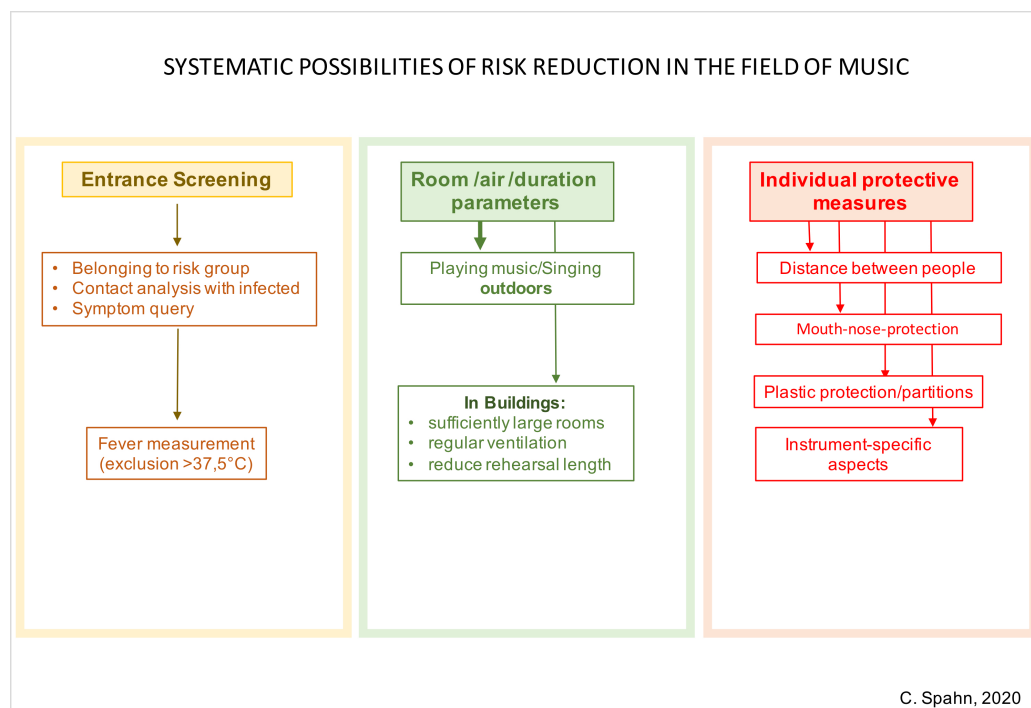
SYSTEMATIC POSSIBILITIES OF RISK REDUCTION IN THE FIELD OF MUSIC

Entrance Screening

- Belonging to risk group
- Contact analysis with infected
- Symptom query

Fever measurement (exclusion >37,5°C)

Room /air /duration parameters

Playing music/Singing **outdoors**

In Buildings:
- sufficiently large rooms
- regular ventilation
- reduce rehearsal length

Individual protective measures

Distance between people

Mouth-nose-protection

Plastic protection/partitions

Instrument-specific aspects

C. Spahn, 2020